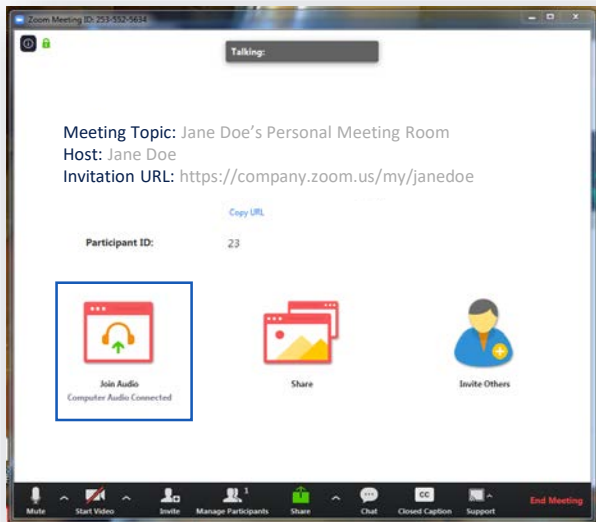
Zoom Meeting ID: 253-552-5634

Talking:

Meeting Topic: Jane Doe's Personal Meeting Room
Host: Jane Doe
Invitation URL: https://company.zoom.us/my/janedoe

Copy URL

Participant ID: 23

Join Audio
Computer Audio Connected

Share

Invite Others

Mute
Start Video
Invite
Manage Participants 1
Share
Chat
CC
Closed Caption
Support
End Meeting